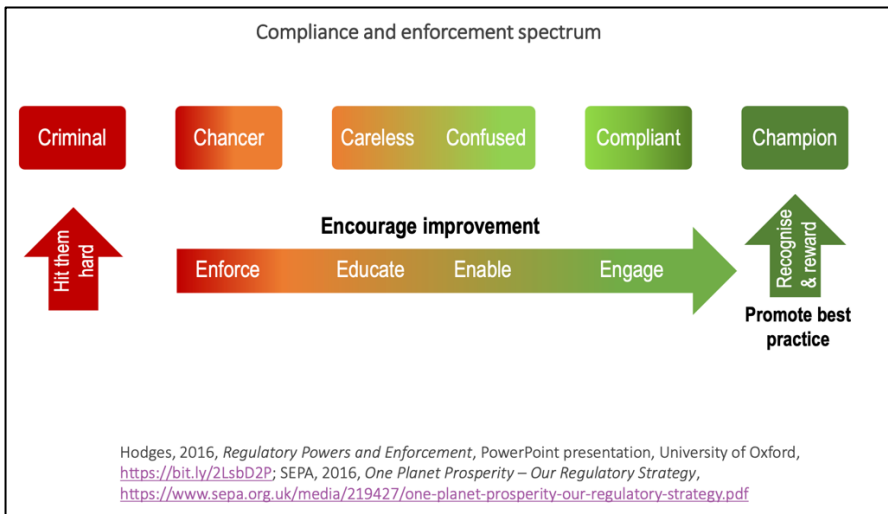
Compliance and enforcement spectrum

Criminal

Chancer

Careless

Confused

Compliant

Champion

Hit them hard

Encourage improvement

Enforce

Educate

Enable

Engage

Recognise & reward

Promote best practice

Hodges, 2016, *Regulatory Powers and Enforcement*, PowerPoint presentation, University of Oxford, https://bit.ly/2LsbD2P; SEPA, 2016, *One Planet Prosperity – Our Regulatory Strategy*, https://www.sepa.org.uk/media/219427/one-planet-prosperity-our-regulatory-strategy.pdf